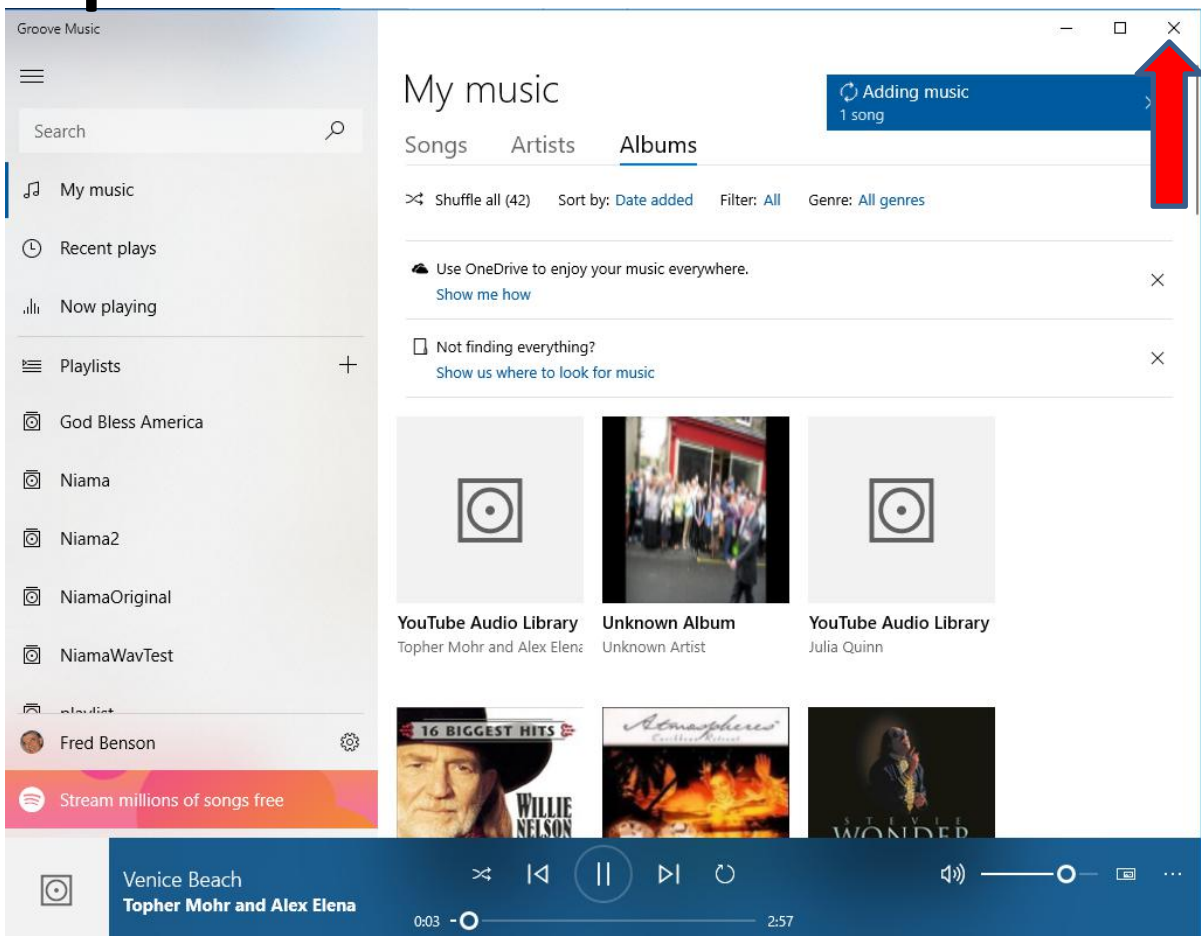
Groove Music

Search

My music

Recent plays

Now playing

Playlists

God Bless America

Niama

Niama2

NiamaOriginal

NiamaWavTest

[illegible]

Fred Benson

Stream millions of songs free

My music

Adding music
1 song

Songs Artists Albums

Shuffle all (42) Sort by: Date added Filter: All Genre: All genres

Use OneDrive to enjoy your music everywhere.
Show me how

Not finding everything?
Show us where to look for music

YouTube Audio Library
Topher Mohr and Alex Elena

Unknown Album
Unknown Artist

YouTube Audio Library
Julia Quinn

16 BIGGEST HITS
WILLIE NELSON

Atmospheres

STEVIE WONDER

Venice Beach
Topher Mohr and Alex Elena

0:03

2:57